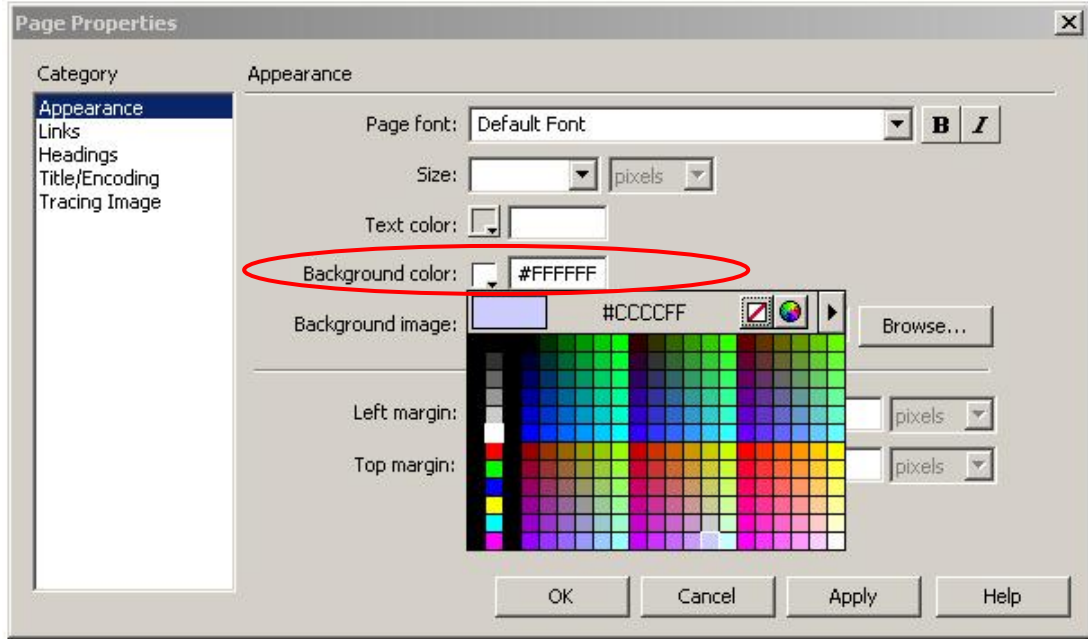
Page Properties

Category

Appearance
Links
Headings
Title/Encoding
Tracing Image

Appearance

Page font: Default Font

B I

Size: pixels

Text color:

Background color: #FFFFFF

Background image:

#CCCCFF

Browse...

Left margin: pixels

Top margin: pixels

OK Cancel Apply Help